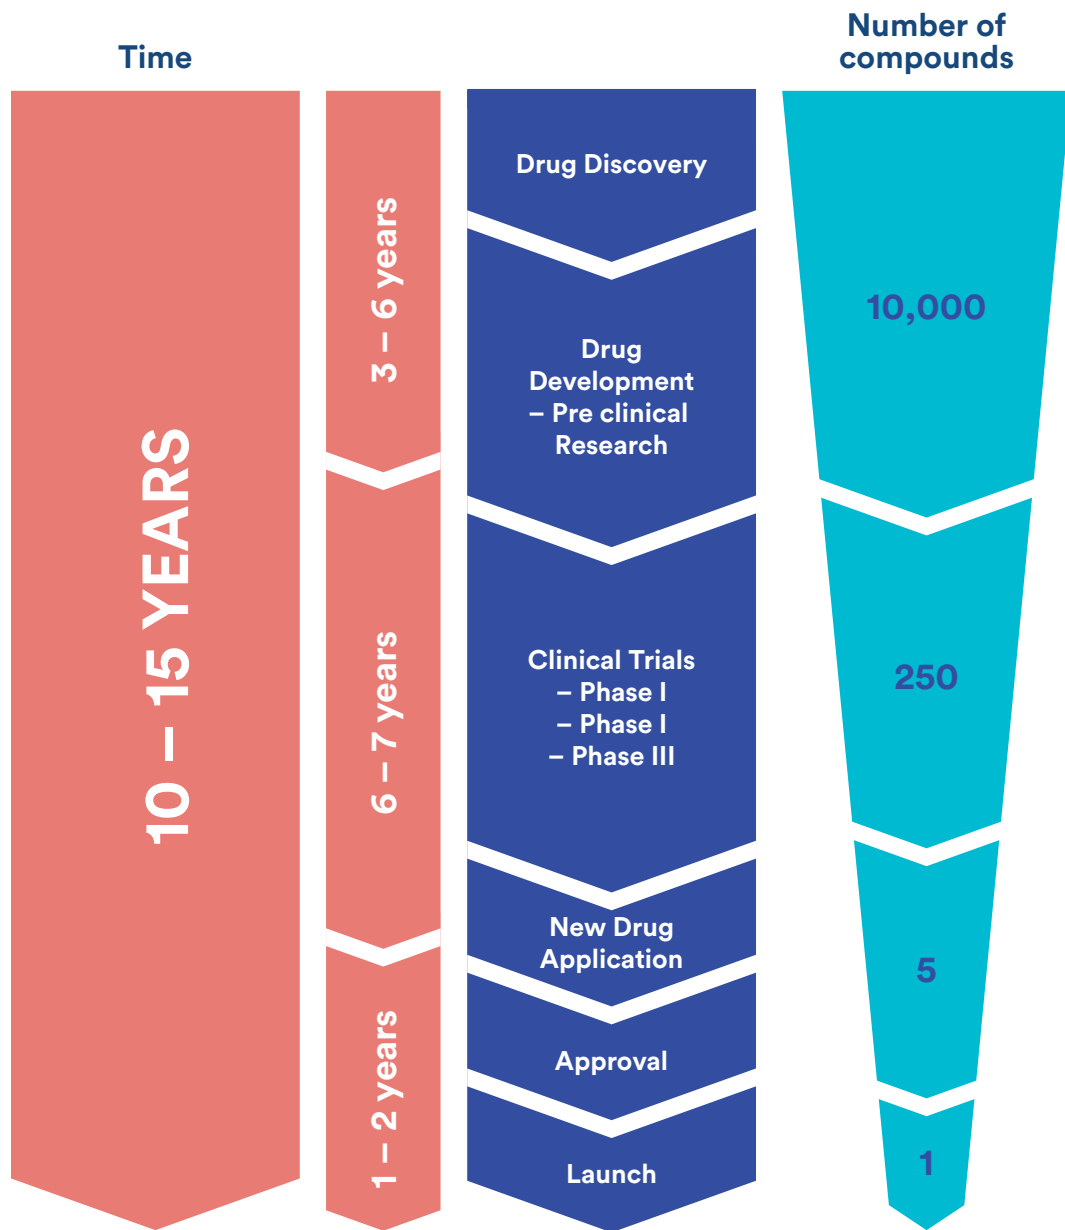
Time

Number of compounds

10 – 15 YEARS

3 – 6 years

6 – 7 years

1 – 2 years

Drug Discovery

Drug Development – Pre clinical Research

Clinical Trials – Phase I – Phase I – Phase III

New Drug Application

Approval

Launch

10,000

250

5

1